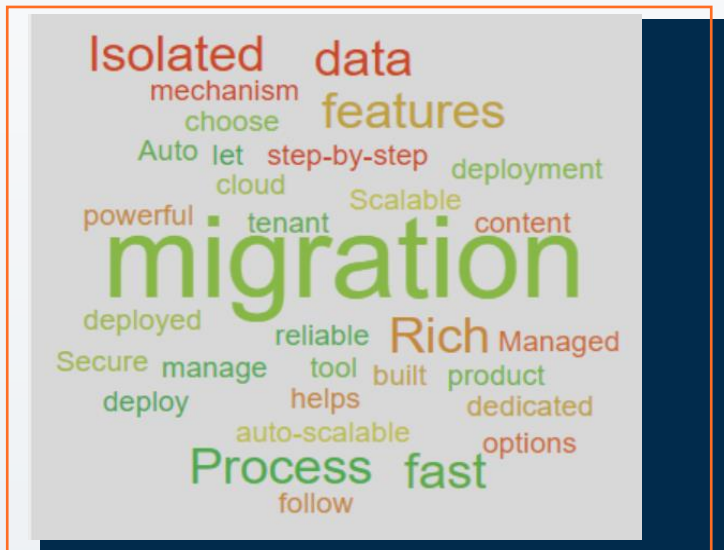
Isolated data
mechanism
features
choose
Auto let step-by-step
cloud
deployment
Scalable
powerful tenant content
migration
deployed
reliable Rich Managed
Secure manage tool built product
deploy helps dedicated
auto-scalable
options
Process fast
follow